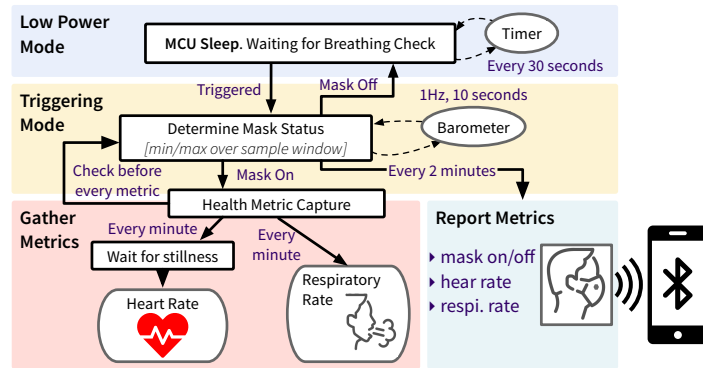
Low Power Mode

MCU Sleep. Waiting for Breathing Check

Timer

Every 30 seconds

Triggered

Mask Off

Triggering Mode

1Hz, 10 seconds

Determine Mask Status
[min/max over sample window]

Barometer

Check before every metric

Mask On

Every 2 minutes

Gather Metrics

Health Metric Capture

Every minute

Every minute

Wait for stillness

Heart Rate

Respiratory Rate

Report Metrics

‣ mask on/off
‣ hear rate
‣ respi. rate